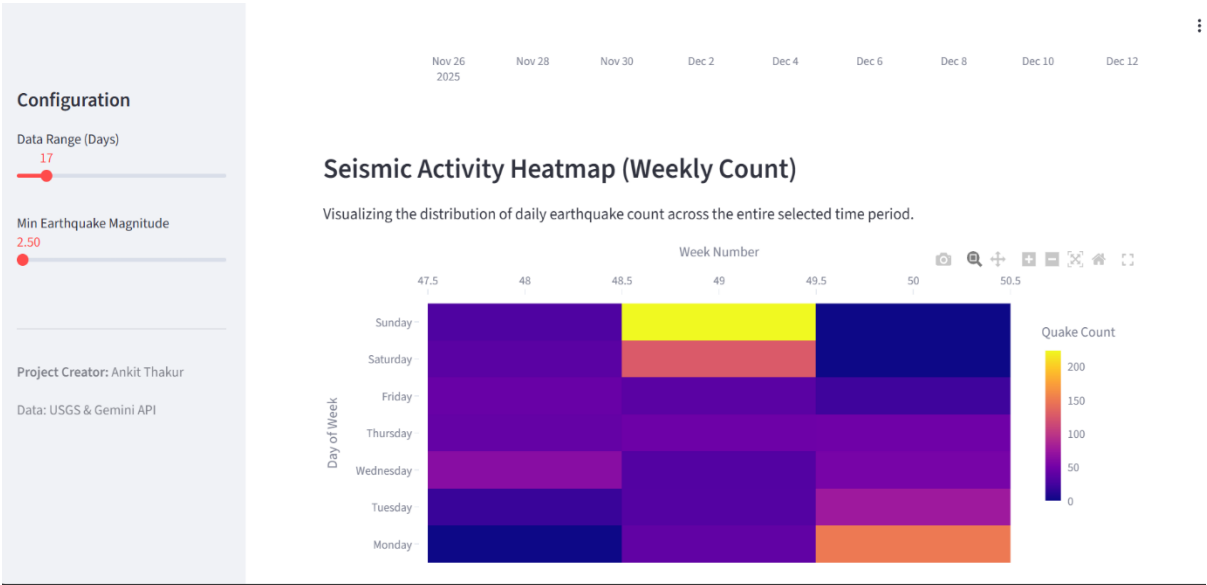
Configuration

Data Range (Days)

17

Min Earthquake Magnitude

2.50

Project Creator: Ankit Thakur

Data: USGS & Gemini API

Nov 26
2025

Nov 28

Nov 30

Dec 2

Dec 4

Dec 6

Dec 8

Dec 10

Dec 12

Seismic Activity Heatmap (Weekly Count)

Visualizing the distribution of daily earthquake count across the entire selected time period.

Week Number

47.5

48

48.5

49

49.5

50

50.5

Day of Week

Sunday

Saturday

Friday

Thursday

Wednesday

Tuesday

Monday

Quake Count

200

150

100

50

0